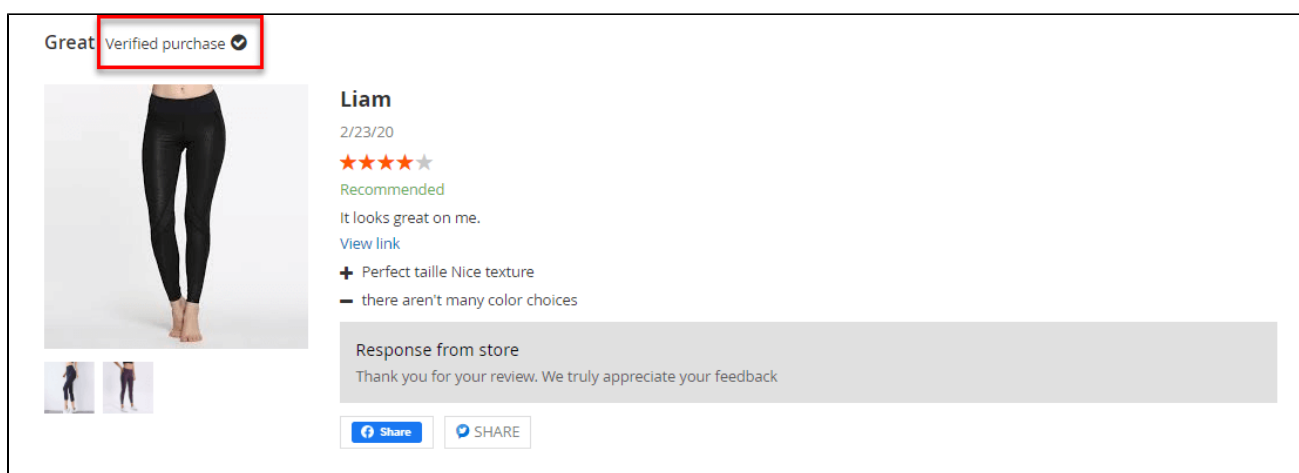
Great Verified purchase

Liam

2/23/20

Recommended

It looks great on me.

View link

+ Perfect taille Nice texture

– there aren't many color choices

Response from store

Thank you for your review. We truly appreciate your feedback

Share

SHARE